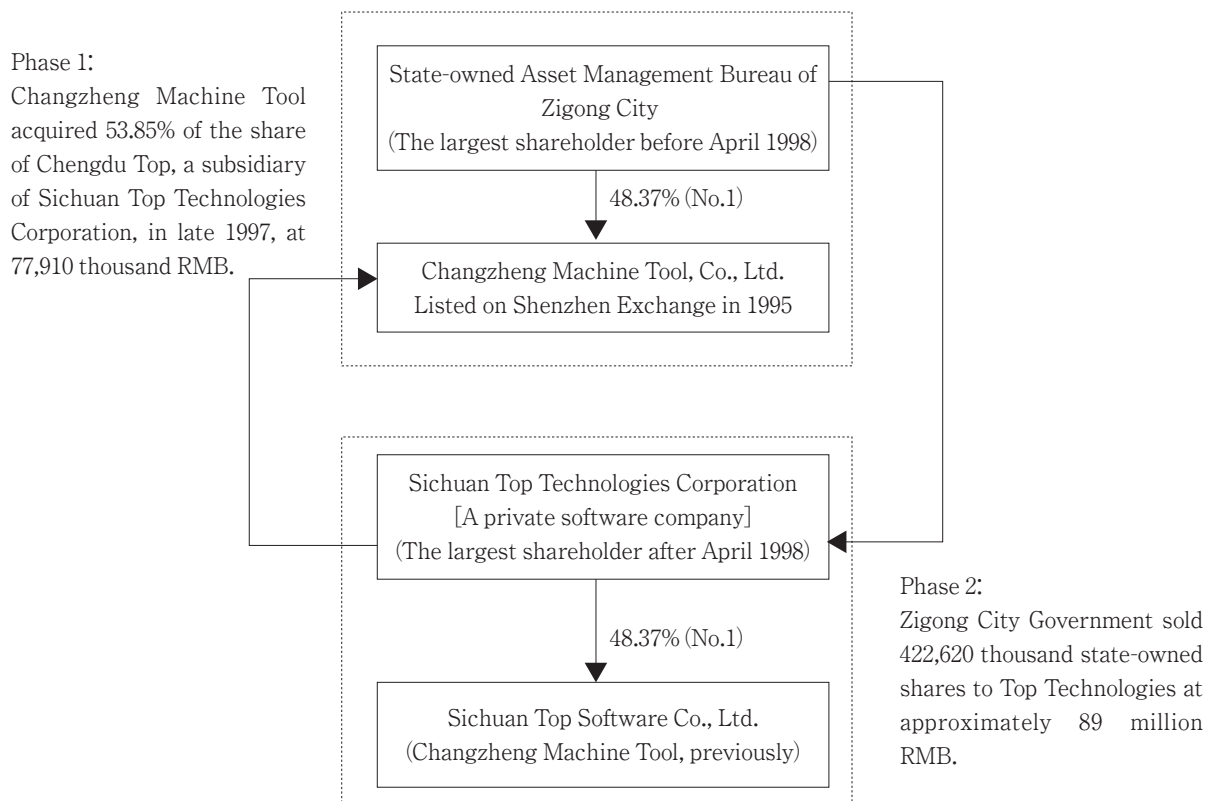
Phase 1:
Changzheng Machine Tool acquired 53.85% of the share of Chengdu Top, a subsidiary of Sichuan Top Technologies Corporation, in late 1997, at 77,910 thousand RMB.

State-owned Asset Management Bureau of Zigong City
(The largest shareholder before April 1998)

48.37% (No.1)

Changzheng Machine Tool, Co., Ltd.
Listed on Shenzhen Exchange in 1995

Sichuan Top Technologies Corporation
[A private software company]
(The largest shareholder after April 1998)

48.37% (No.1)

Sichuan Top Software Co., Ltd.
(Changzheng Machine Tool, previously)

Phase 2:
Zigong City Government sold 422,620 thousand state-owned shares to Top Technologies at approximately 89 million RMB.